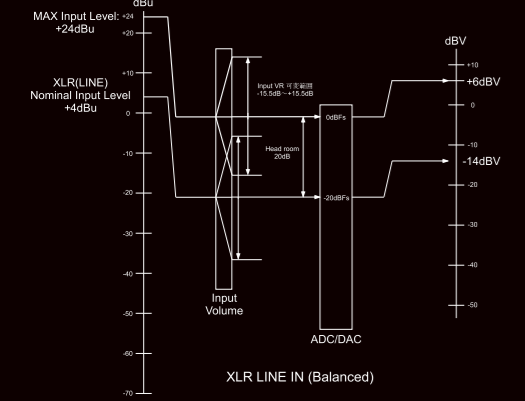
dBu

MAX Input Level: +24dBu

XLR(LINE) Nominal Input Level +4dBu

+24
+20
+10
0
-10
-20
-30
-40
-50
-60
-70

Input VR 可変範囲 -15.5dB～+15.5dB

Head room 20dB

Input Volume

0dBFs

-20dBFs

ADC/DAC

dBV
+10
+6dBV
0
-10
-14dBV
-20
-30
-40
-50

XLR LINE IN (Balanced)